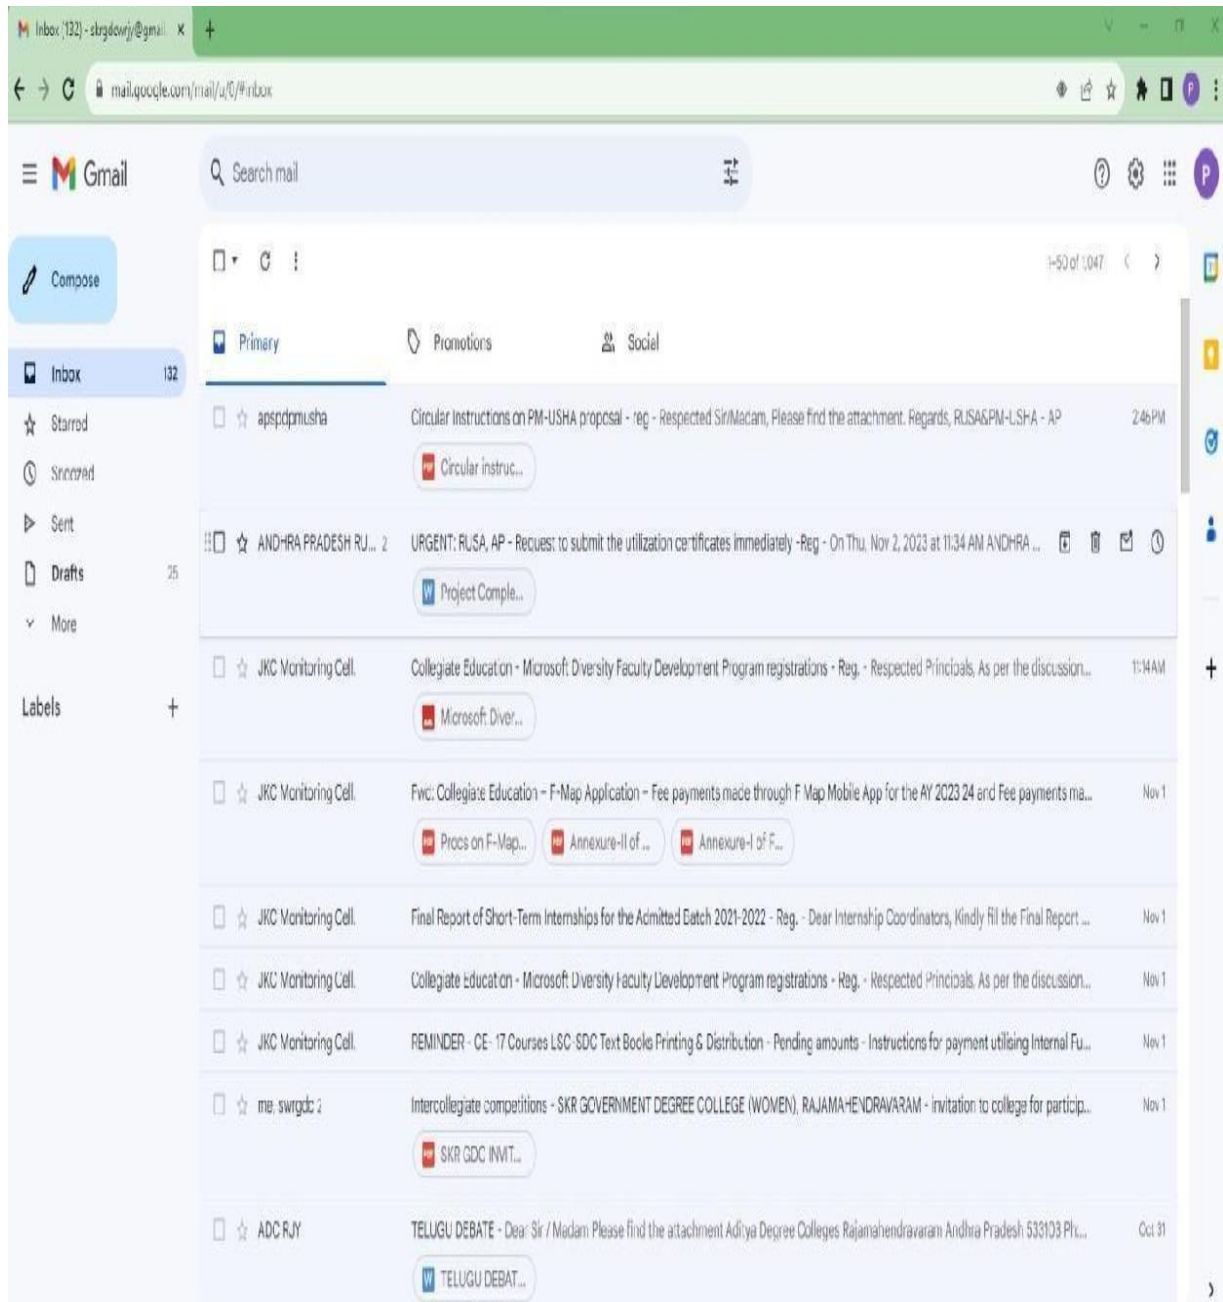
Inbox (132) - skrgdcwrjy@gmail ×
+
mail.google.com/mail/u/0/#inbox

Gmail
Search mail

Compose
Inbox 132
Starred
Snoozed
Sent
Drafts 25
More

Labels +

1-50 of 1,047

Primary
Promotions
Social

apspdpmusha
Circular Instructions on PM-USHA proposal - reg - Respected Sir/Madam, Please find the attachment. Regards, RUSA&PM-USHA - AP
2:46 PM
Circular instruc...

ANDHRA PRADESH RU... 2
URGENT: RUSA, AP - Request to submit the utilization certificates immediately -Reg - On Thu, Nov 2, 2023 at 11:34 AM ANDHRA ...
Project Comple...

JKC Monitoring Cell.
Collegiate Education - Microsoft Diversity Faculty Development Program registrations - Reg. - Respected Principals, As per the discussion...
11:14 AM
Microsoft Diver...

JKC Monitoring Cell.
Fwd: Collegiate Education – F-Map Application – Fee payments made through F Map Mobile App for the AY 2023 24 and Fee payments ma...
Nov 1
Procs on F-Map...
Annexure-II of ...
Annexure-I of F...

JKC Monitoring Cell.
Final Report of Short-Term Internships for the Admitted Batch 2021-2022 - Reg. - Dear Internship Coordinators, Kindly fill the Final Report ...
Nov 1

JKC Monitoring Cell.
Collegiate Education - Microsoft Diversity Faculty Development Program registrations - Reg. - Respected Principals, As per the discussion...
Nov 1

JKC Monitoring Cell.
REMINDER - CE - 17 Courses LSC-SDC Text Books Printing & Distribution - Pending amounts - Instructions for payment utilising Internal Fu...
Nov 1

me, swrgdc 2
Intercollegiate competitions - SKR GOVERNMENT DEGREE COLLEGE (WOMEN), RAJAMAHENDRAVARAM - invitation to college for particip...
Nov 1
SKR GDC INVIT...

ADC RJY
TELUGU DEBATE - Dear Sir / Madam Please find the attachment Aditya Degree Colleges Rajamahendravaram Andhra Pradesh 533103 Ph...
Oct 31
TELUGU DEBAT...